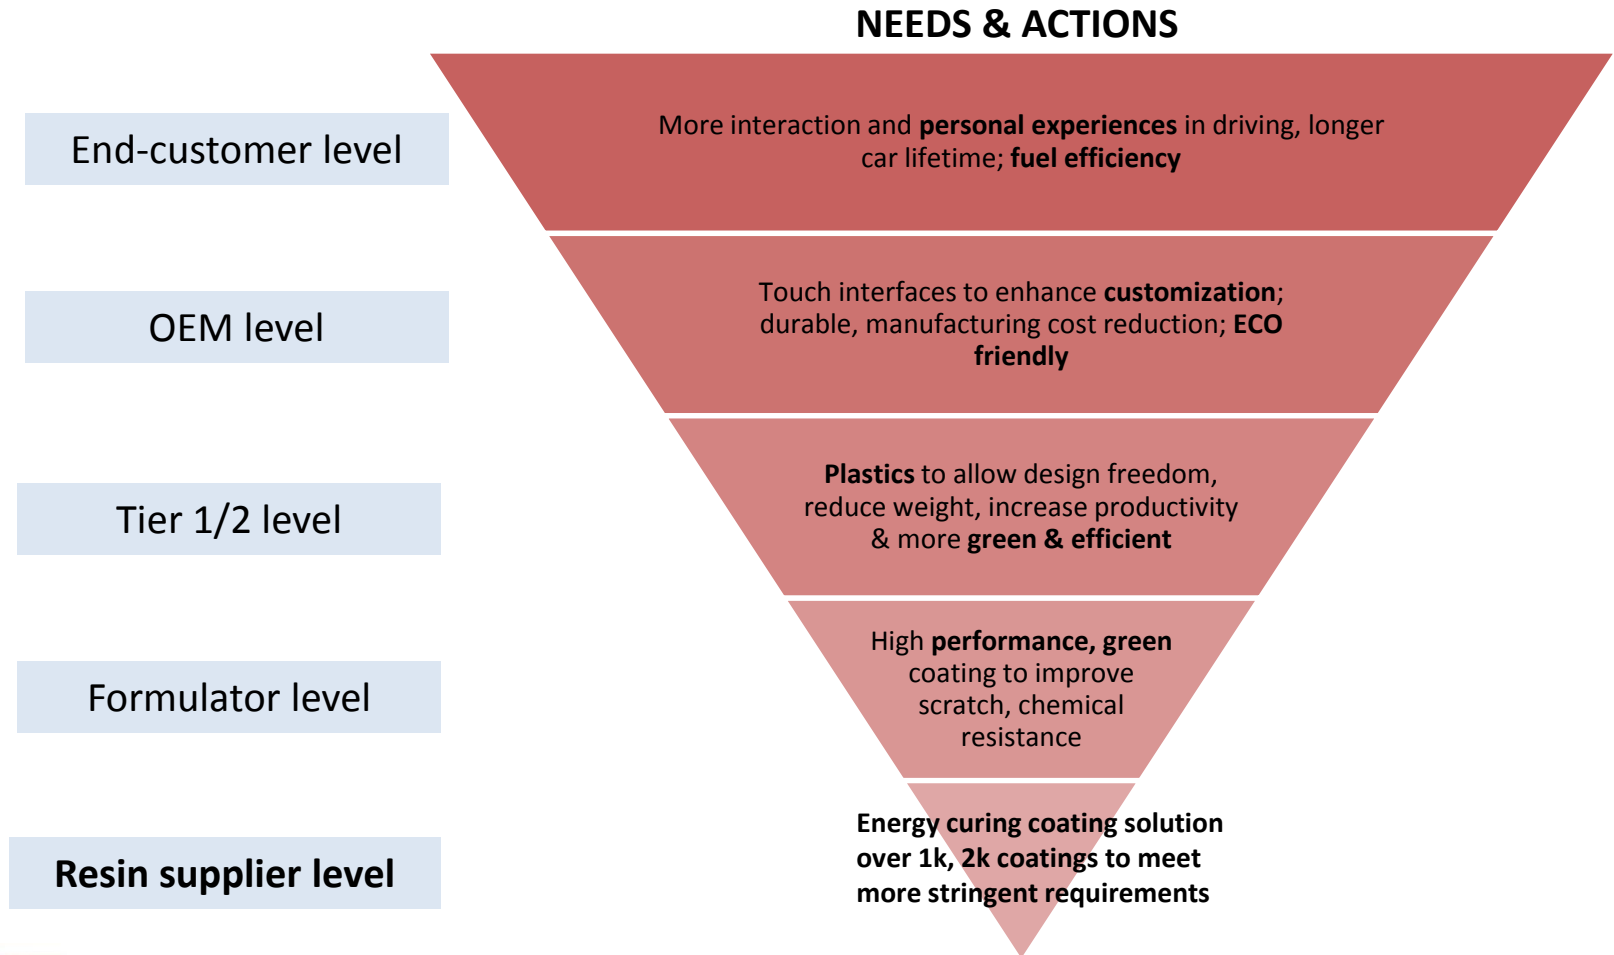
NEEDS & ACTIONS

End-customer level

More interaction and **personal experiences** in driving, longer car lifetime; **fuel efficiency**

OEM level

Touch interfaces to enhance **customization**; durable, manufacturing cost reduction; **ECO friendly**

Tier 1/2 level

**Plastics** to allow design freedom, reduce weight, increase productivity & more **green & efficient**

Formulator level

High **performance, green** coating to improve scratch, chemical resistance

Resin supplier level

**Energy curing coating solution over 1k, 2k coatings to meet more stringent requirements**